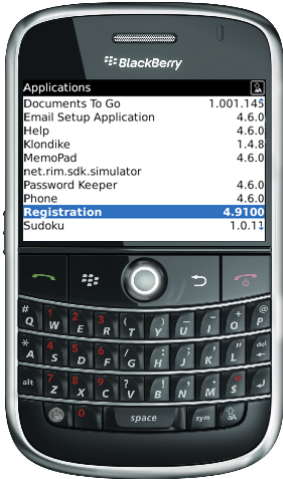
BlackBerry

Applications

| | |
|---|---|
| Documents To Go | 1.001.145 |
| Email Setup Application | 4.6.0 |
| Help | 4.6.0 |
| Klondike | 1.4.8 |
| MemoPad | 4.6.0 |
| net.rim.sdk.simulator | |
| Password Keeper | 4.6.0 |
| Phone | 4.6.0 |
| Registration | 4.9100 |
| Sudoku | 1.0.11 |

Q W E R T Y U I O P
A S D F G H J K L
alt Z X C V B N M
space sym